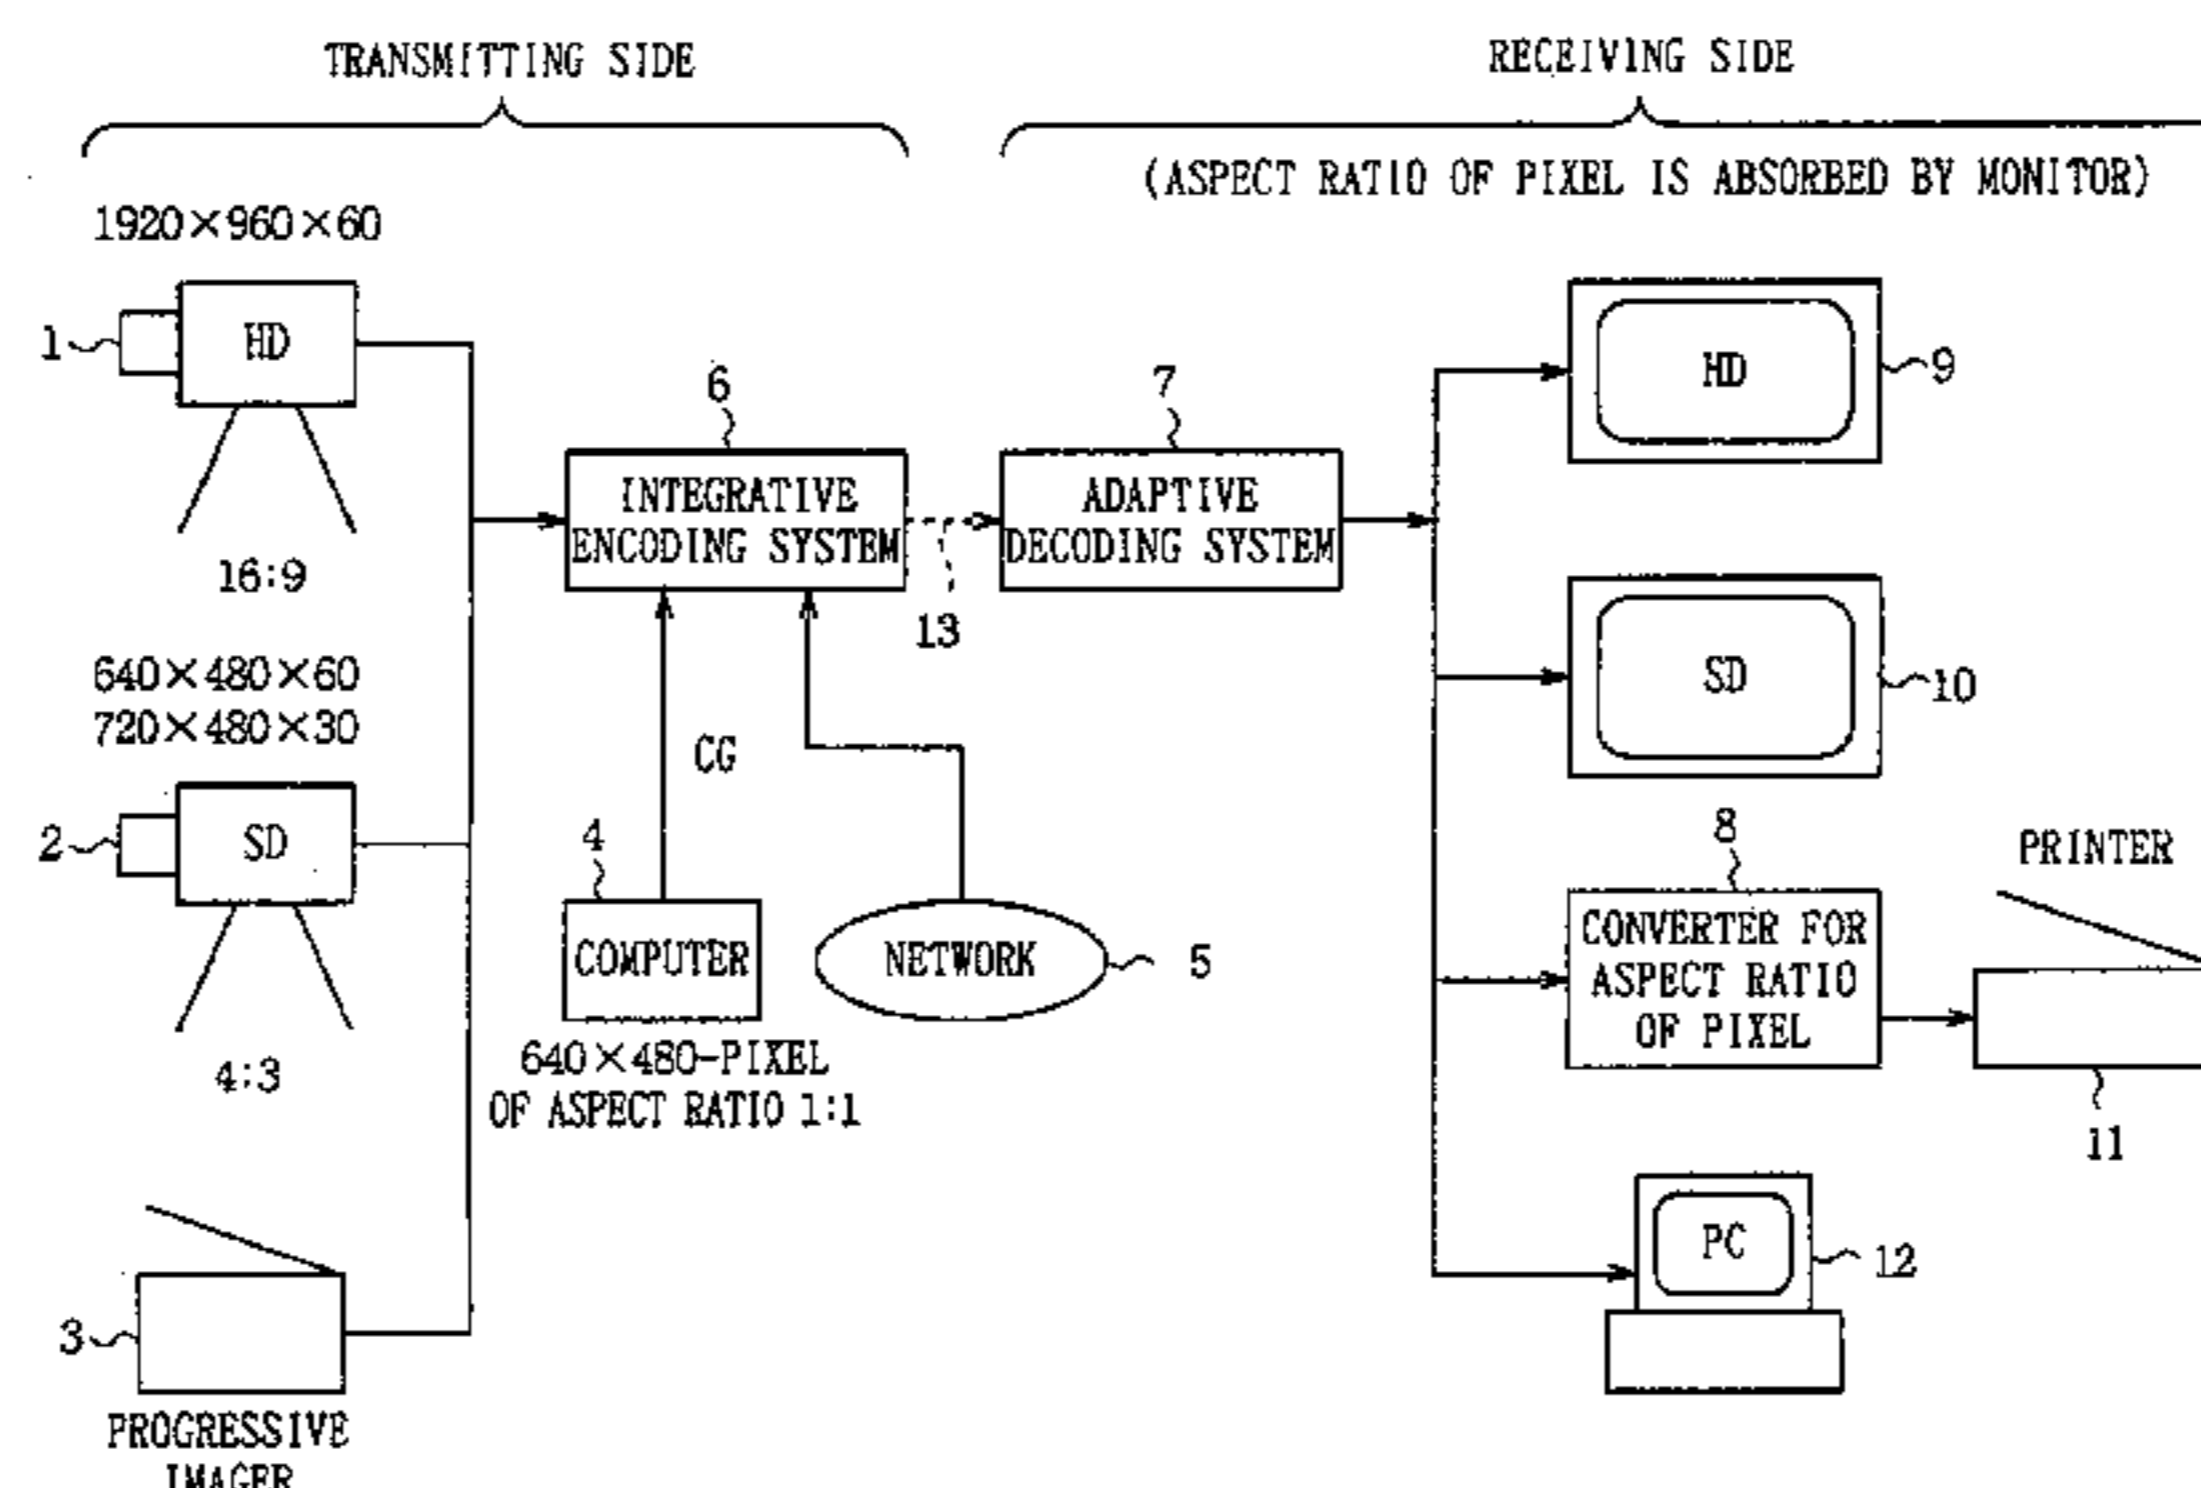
TRANSMITTING SIDE

RECEIVING SIDE

(ASPECT RATIO OF PIXEL IS ABSORBED BY MONITOR)

$1920\times960\times60$

1

HD

16:9

$640\times480\times60$
$720\times480\times30$

2

SD

4:3

3

PROGRESSIVE IMAGER

6

INTEGRATIVE ENCODING SYSTEM

13

7

ADAPTIVE DECODING SYSTEM

CG

4

COMPUTER

$640\times480$-PIXEL OF ASPECT RATIO 1:1

NETWORK

5

HD

9

SD

10

8

CONVERTER FOR ASPECT RATIO OF PIXEL

PRINTER

11

PC

12